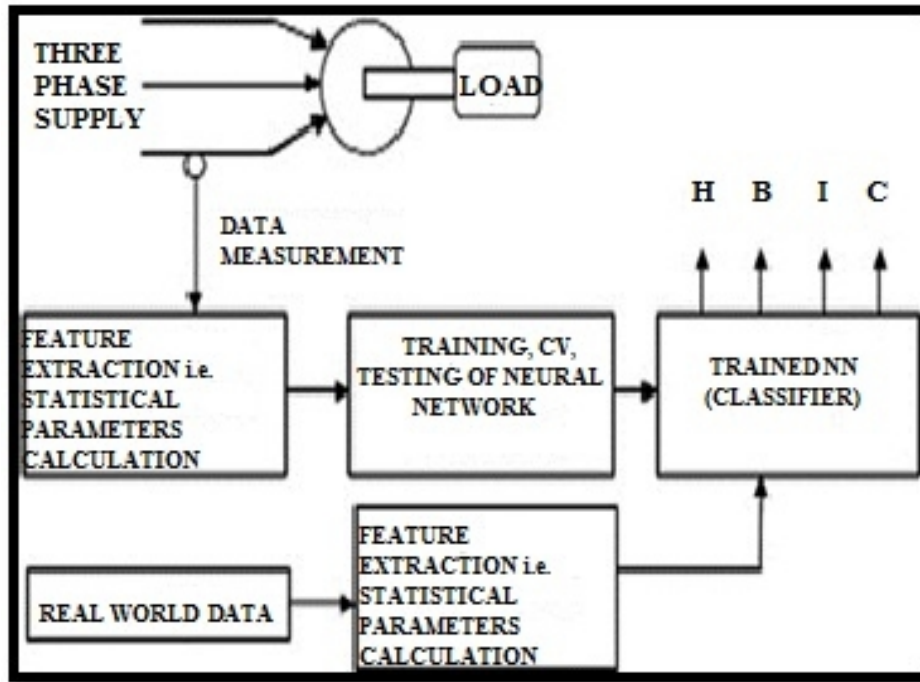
THREE PHASE SUPPLY

LOAD

H B I C

DATA MEASUREMENT

FEATURE EXTRACTION i.e. STATISTICAL PARAMETERS CALCULATION

TRAINING, CV, TESTING OF NEURAL NETWORK

TRAINED NN (CLASSIFIER)

REAL WORLD DATA

FEATURE EXTRACTION i.e. STATISTICAL PARAMETERS CALCULATION